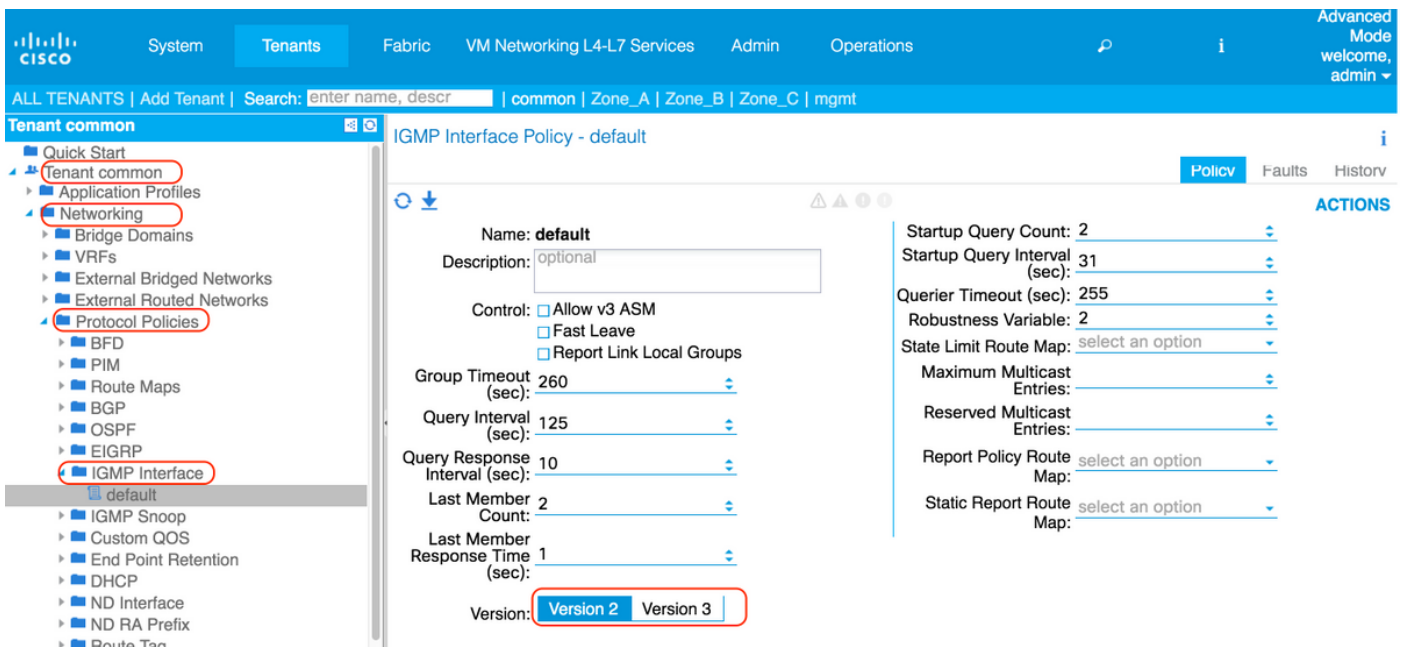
cisco System Tenants Fabric VM Networking L4-L7 Services Admin Operations Advanced Mode welcome, admin

ALL TENANTS | Add Tenant | Search: enter name, descr | common | Zone_A | Zone_B | Zone_C | mgmt

Tenant common
Quick Start
Tenant common
Application Profiles
Networking
Bridge Domains
VRFs
External Bridged Networks
External Routed Networks
Protocol Policies
BFD
PIM
Route Maps
BGP
OSPF
EIGRP
IGMP Interface
default
IGMP Snoop
Custom QOS
End Point Retention
DHCP
ND Interface
ND RA Prefix
Route Tag

IGMP Interface Policy - default

Policy Faults History

ACTIONS

Name: default
Description: optional
Control: Allow v3 ASM
Fast Leave
Report Link Local Groups
Group Timeout (sec): 260
Query Interval (sec): 125
Query Response Interval (sec): 10
Last Member Count: 2
Last Member Response Time (sec): 1
Version: Version 2 Version 3

Startup Query Count: 2
Startup Query Interval (sec): 31
Querier Timeout (sec): 255
Robustness Variable: 2
State Limit Route Map: select an option
Maximum Multicast Entries:
Reserved Multicast Entries:
Report Policy Route Map: select an option
Static Report Route Map: select an option